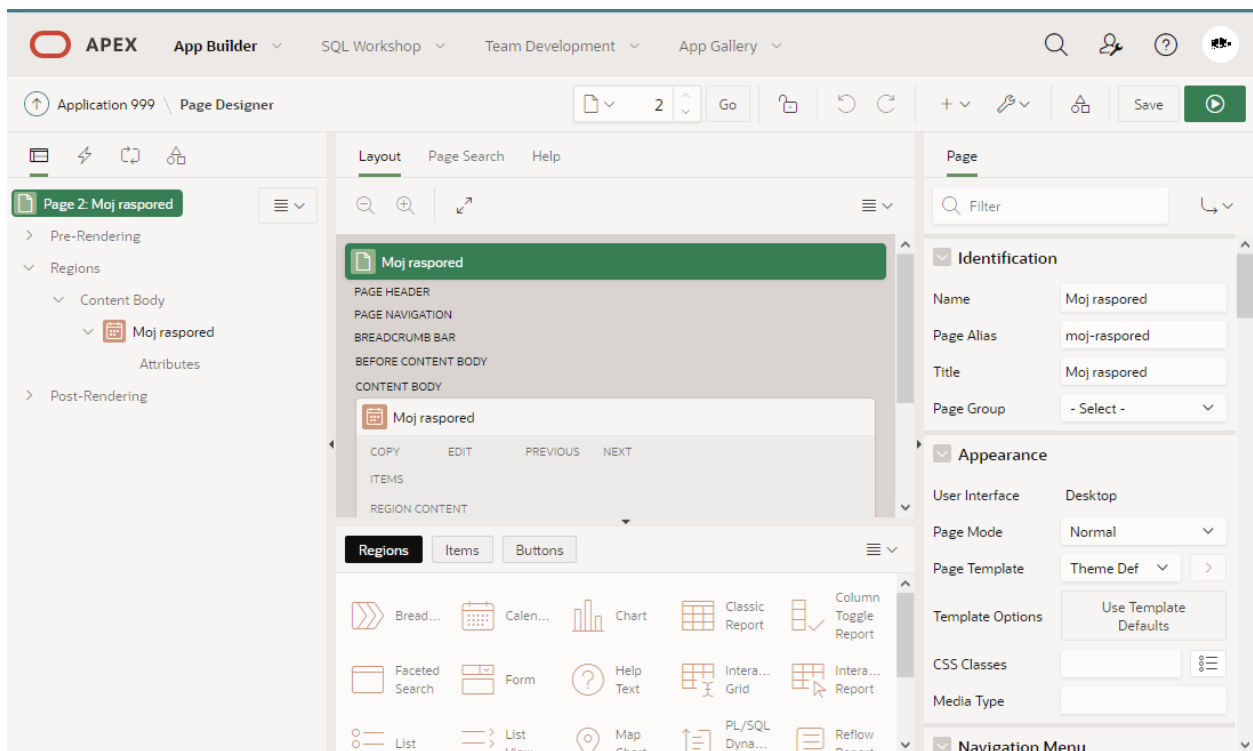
APEX App Builder SQL Workshop Team Development App Gallery

Application 999 \ Page Designer

2 Go Save

Page 2: Moj raspored

Pre-Rendering

Regions

Content Body

Moj raspored

Attributes

Post-Rendering

Layout Page Search Help

Moj raspored

PAGE HEADER

PAGE NAVIGATION

BREADCRUMB BAR

BEFORE CONTENT BODY

CONTENT BODY

Moj raspored

COPY EDIT PREVIOUS NEXT

ITEMS

REGION CONTENT

Regions Items Buttons

Bread... Calen... Chart Classic Report Column Toggle Report

Faceted Search Form Help Text Intera... Grid Intera... Report

List List View Map Chart PL/SQL Dyna... Reflow Report

Page

Filter

Identification

| Name | Moj raspored |
|---|---|
| Page Alias | moj-raspored |
| Title | Moj raspored |
| Page Group | - Select - |

Appearance

| User Interface | Desktop |
|---|---|
| Page Mode | Normal |
| Page Template | Theme Def |
| Template Options | Use Template Defaults |
| CSS Classes | |
| Media Type | |

Navigation Menu